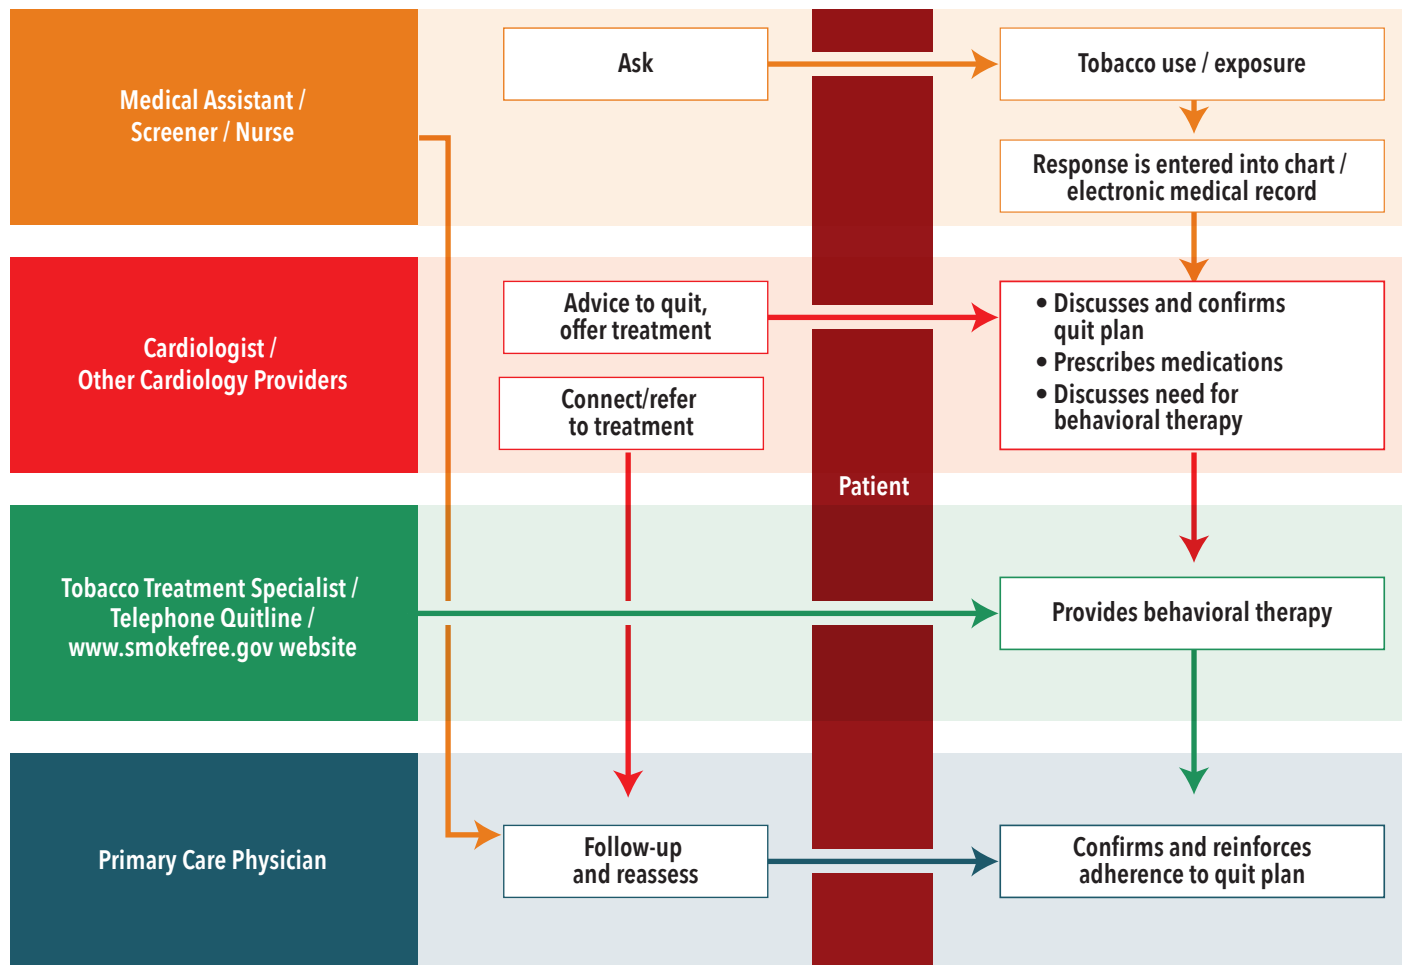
Medical Assistant / Screener / Nurse

Ask

Tobacco use / exposure

Response is entered into chart / electronic medical record

Cardiologist / Other Cardiology Providers

Advice to quit, offer treatment

Connect/refer to treatment

• Discusses and confirms quit plan
• Prescribes medications
• Discusses need for behavioral therapy

Patient

Tobacco Treatment Specialist / Telephone Quitline / www.smokefree.gov website

Provides behavioral therapy

Primary Care Physician

Follow-up and reassess

Confirms and reinforces adherence to quit plan